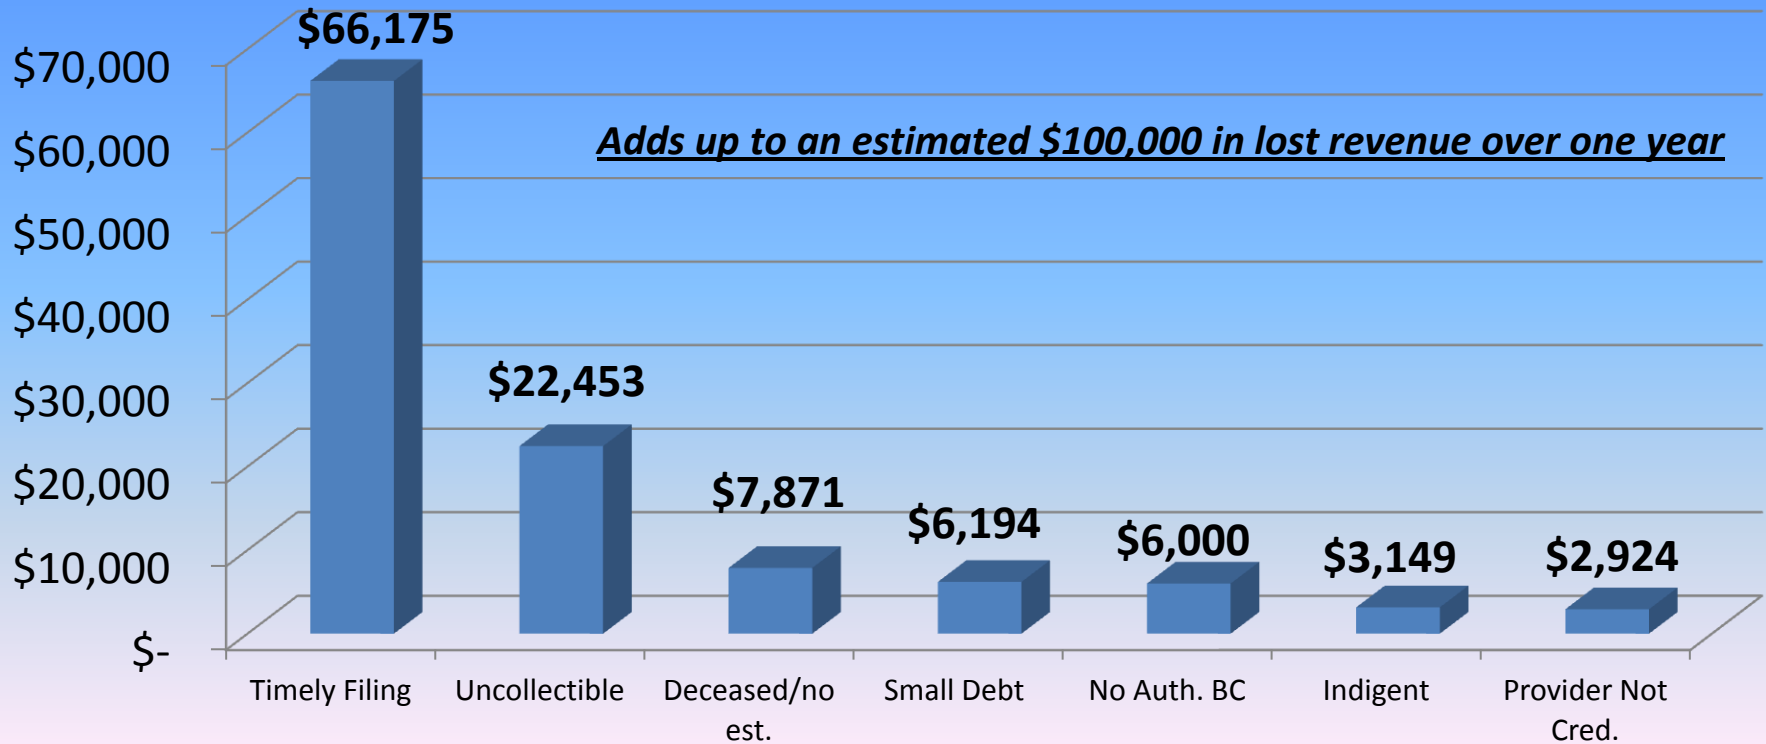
$70,000
$60,000
$50,000
$40,000
$30,000
$20,000
$10,000
$-

$66,175
$22,453
$7,871
$6,194
$6,000
$3,149
$2,924

Adds up to an estimated $100,000 in lost revenue over one year

Timely Filing
Uncollectible
Deceased/no est.
Small Debt
No Auth. BC
Indigent
Provider Not Cred.